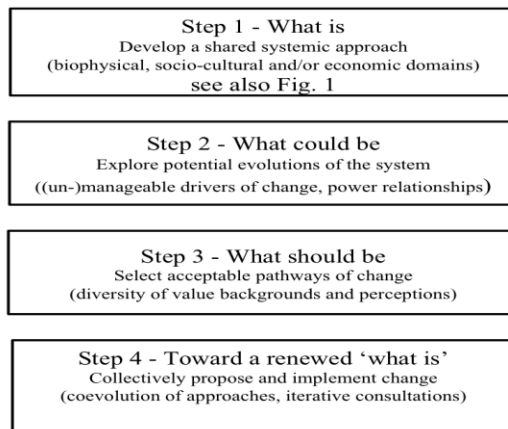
Step 1 - What is
Develop a shared systemic approach
(biophysical, socio-cultural and/or economic domains)
see also Fig. 1

Step 2 - What could be
Explore potential evolutions of the system
((un-)manageable drivers of change, power relationships)

Step 3 - What should be
Select acceptable pathways of change
(diversity of value backgrounds and perceptions)

Step 4 - Toward a renewed 'what is'
Collectively propose and implement change
(coevolution of approaches, iterative consultations)